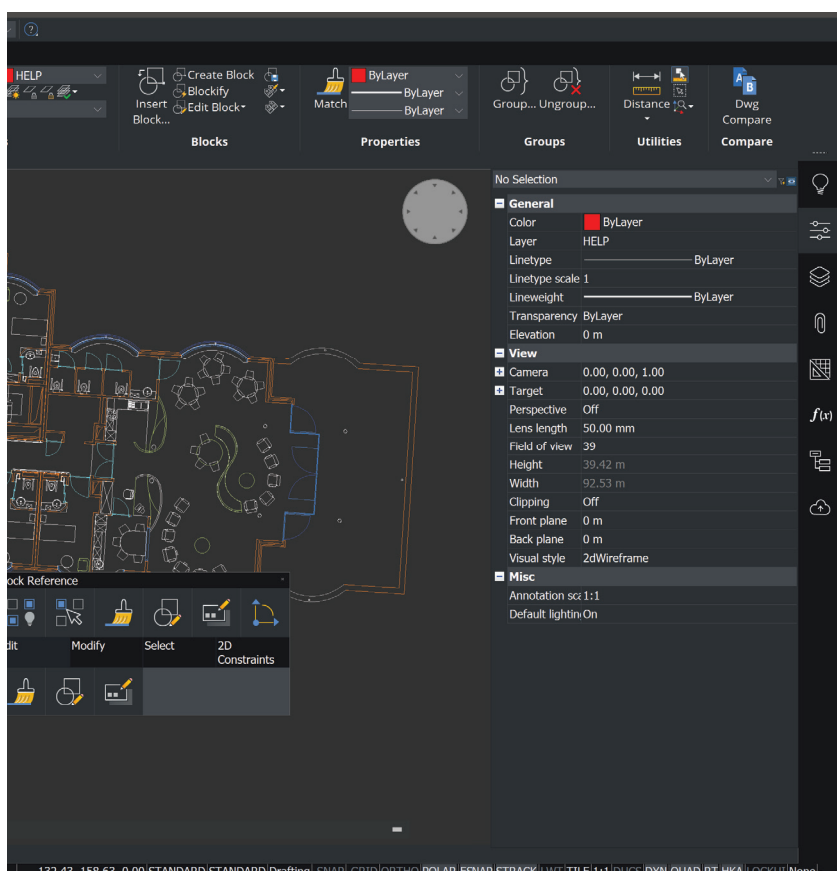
HELP

Insert Block...
Create Block
Blockify
Edit Block
Blocks

Match
ByLayer
ByLayer
ByLayer
Properties

Group... Ungroup...
Groups

Distance
Utilities

Dwg Compare
Compare

No Selection

General
| Color | ByLayer |
|---|---|
| Layer | HELP |
| Linetype | ByLayer |
| Linetype scale | 1 |
| Lineweight | ByLayer |
| Transparency | ByLayer |
| Elevation | 0 m |

View
| Camera | 0.00, 0.00, 1.00 |
|---|---|
| Target | 0.00, 0.00, 0.00 |
| Perspective | Off |
| Lens length | 50.00 mm |
| Field of view | 39 |
| Height | 39.42 m |
| Width | 92.53 m |
| Clipping | Off |
| Front plane | 0 m |
| Back plane | 0 m |
| Visual style | 2dWireframe |

Misc
| Annotation sca | 1:1 |
|---|---|
| Default lightin | On |

ock Reference
dit
Modify
Select
2D Constraints

$f(x)$

132.43, 158.63, 0.00 STANDARD STANDARD Drafting SNAP GRID ORTHO POLAR ESNAP STRACK LWT TILE 1:1 DUCS DYN QUAD RT HKA LOCKUI None